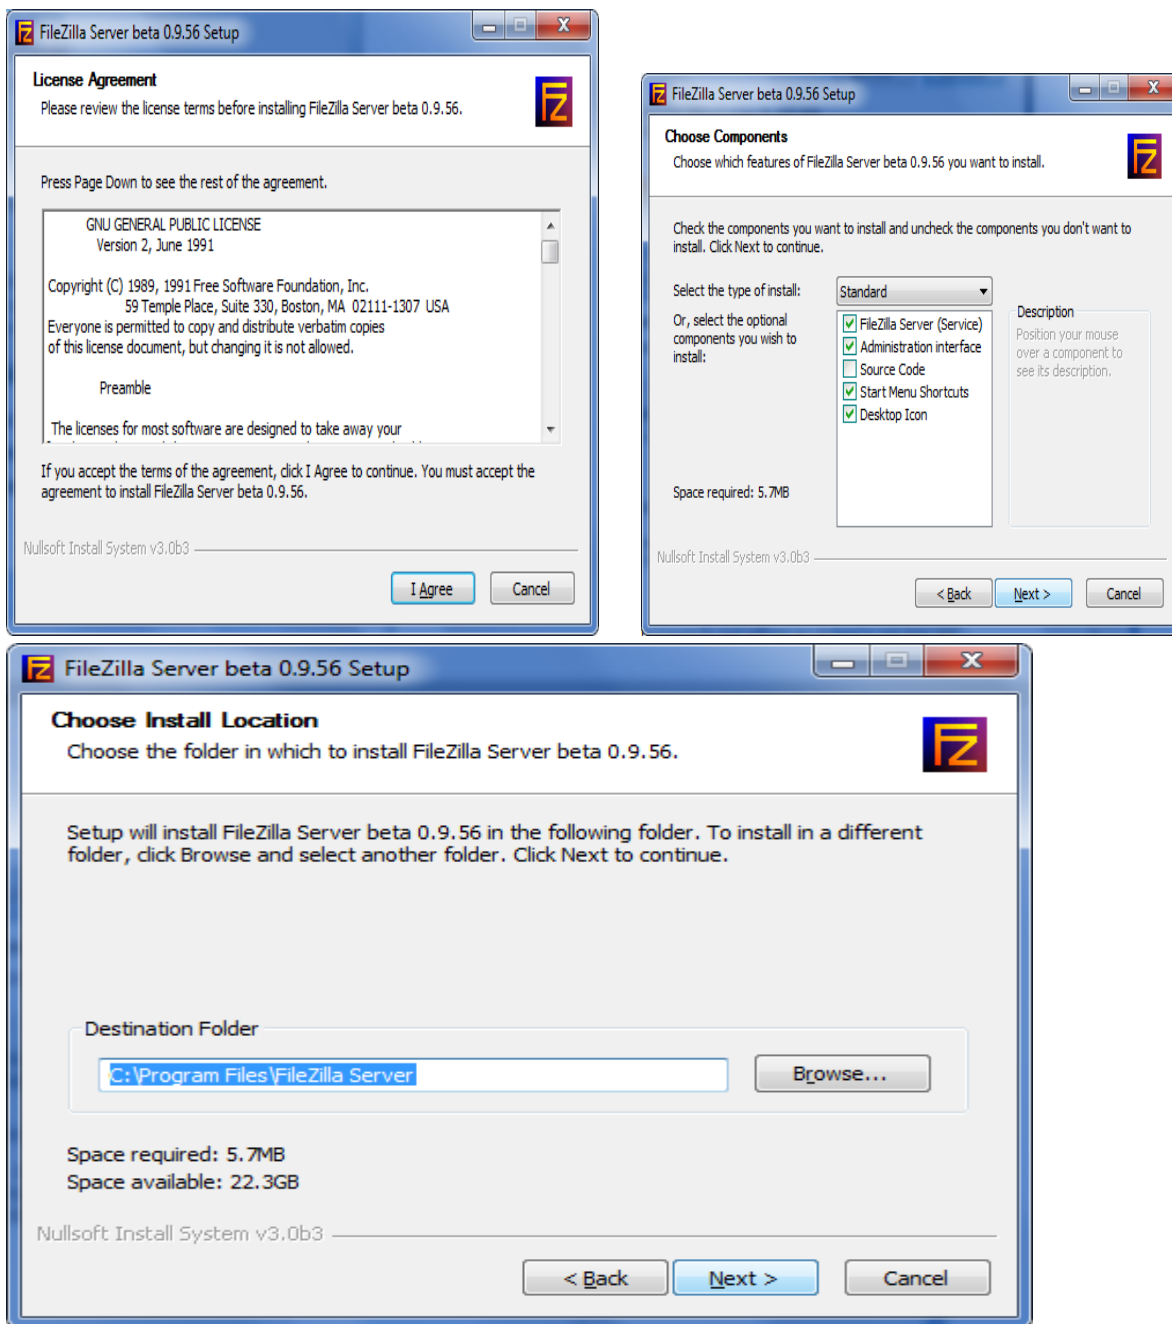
FileZilla Server beta 0.9.56 Setup

License Agreement
Please review the license terms before installing FileZilla Server beta 0.9.56.

Press Page Down to see the rest of the agreement.

GNU GENERAL PUBLIC LICENSE
Version 2, June 1991

Copyright (C) 1989, 1991 Free Software Foundation, Inc.
59 Temple Place, Suite 330, Boston, MA 02111-1307 USA
Everyone is permitted to copy and distribute verbatim copies of this license document, but changing it is not allowed.

Preamble

The licenses for most software are designed to take away your

If you accept the terms of the agreement, click I Agree to continue. You must accept the agreement to install FileZilla Server beta 0.9.56.

Nullsoft Install System v3.0b3

I Agree | Cancel

FileZilla Server beta 0.9.56 Setup

Choose Components
Choose which features of FileZilla Server beta 0.9.56 you want to install.

Check the components you want to install and uncheck the components you don't want to install. Click Next to continue.

Select the type of install: Standard

Or, select the optional components you wish to install:

FileZilla Server (Service)
Administration interface
Source Code
Start Menu Shortcuts
Desktop Icon

Description
Position your mouse over a component to see its description.

Space required: 5.7MB

Nullsoft Install System v3.0b3

< Back | Next > | Cancel

FileZilla Server beta 0.9.56 Setup

Choose Install Location
Choose the folder in which to install FileZilla Server beta 0.9.56.

Setup will install FileZilla Server beta 0.9.56 in the following folder. To install in a different folder, click Browse and select another folder. Click Next to continue.

Destination Folder
C:\Program Files\FileZilla Server
Browse...

Space required: 5.7MB
Space available: 22.3GB

Nullsoft Install System v3.0b3

< Back | Next > | Cancel